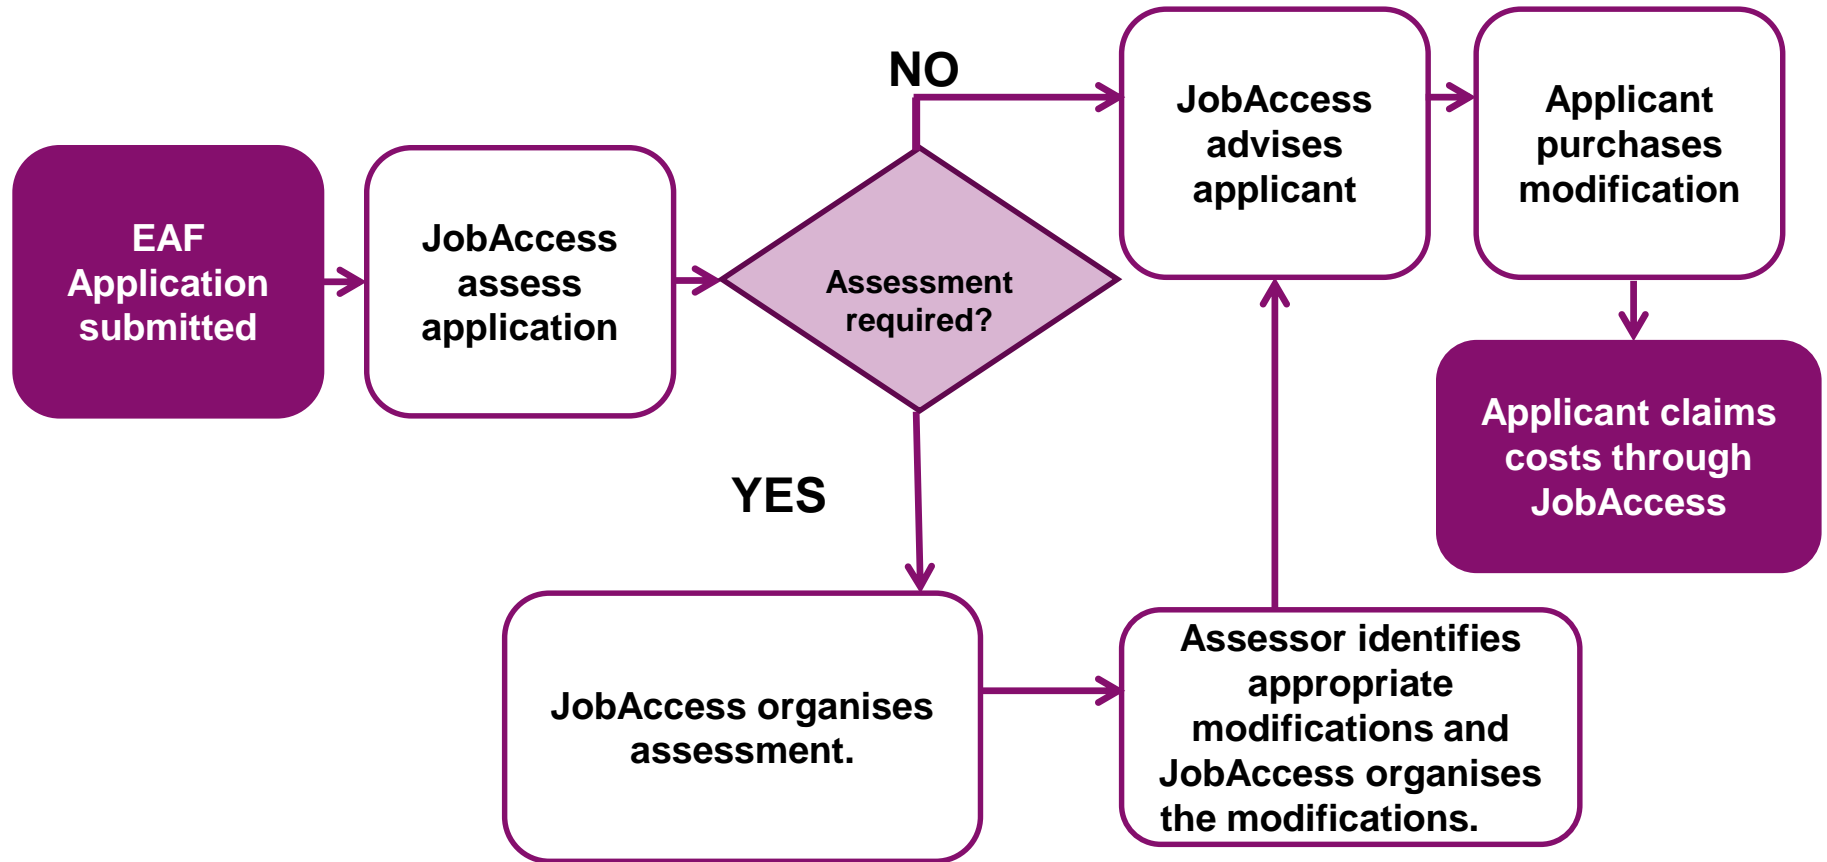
EAF Application submitted

JobAccess assess application

Assessment required?

NO

JobAccess advises applicant

Applicant purchases modification

Applicant claims costs through JobAccess

YES

JobAccess organises assessment.

Assessor identifies appropriate modifications and JobAccess organises the modifications.